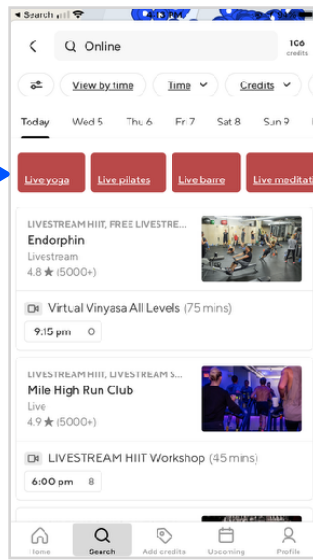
◂ Search

Online

106 credits

View by time

Time

Credits

Today

Wed 5

Thu 6

Fri 7

Sat 8

Sun 9

Live yoga

Live pilates

Live barre

Live meditati

LIVESTREAM HIIT, FREE LIVESTRE...

Endorphin

Livestream

4.8 ★ (5000+)

Virtual Vinyasa All Levels (75 mins)

9:15 pm

0

LIVESTREAM HIIT, LIVESTREAM S...

Mile High Run Club

Live

4.9 ★ (5000+)

LIVESTREAM HIIT Workshop (45 mins)

6:00 pm

8

Home

Search

Add credits

Upcoming

Profile